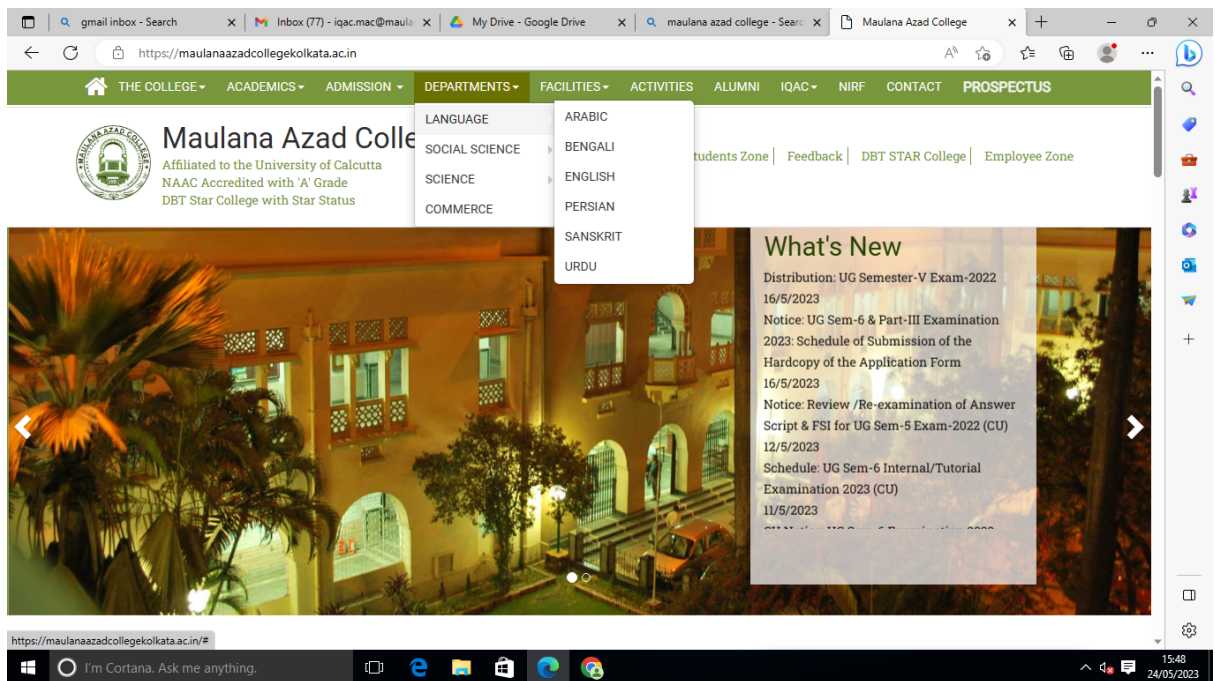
gmail inbox - Search
Inbox (77) - iqac.mac@maula
My Drive - Google Drive
maulana azad college - Searc
Maulana Azad College

https://maulanaazadcollegekolkata.ac.in

THE COLLEGE ▾ ACADEMICS ▾ ADMISSION ▾ DEPARTMENTS ▾ FACILITIES ▾ ACTIVITIES ALUMNI IQAC ▾ NIRF CONTACT PROSPECTUS

LANGUAGE
SOCIAL SCIENCE
SCIENCE
COMMERCE

ARABIC
BENGALI
ENGLISH
PERSIAN
SANSKRIT
URDU

MAULANA AZAD COLLEGE

Maulana Azad Colle
Affiliated to the University of Calcutta
NAAC Accredited with 'A' Grade
DBT Star College with Star Status

tudents Zone | Feedback | DBT STAR College | Employee Zone

What's New
Distribution: UG Semester-V Exam-2022
16/5/2023
Notice: UG Sem-6 & Part-III Examination 2023: Schedule of Submission of the Hardcopy of the Application Form
16/5/2023
Notice: Review /Re-examination of Answer Script & FSI for UG Sem-5 Exam-2022 (CU)
12/5/2023
Schedule: UG Sem-6 Internal/Tutorial Examination 2023 (CU)
11/5/2023
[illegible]

https://maulanaazadcollegekolkata.ac.in/#

I'm Cortana. Ask me anything.
15:48
24/05/2023